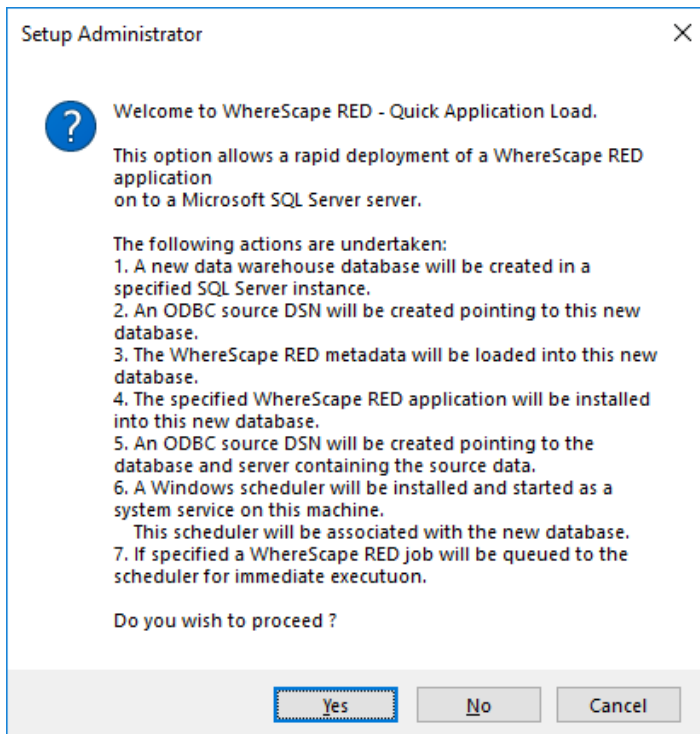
Setup Administrator

Welcome to WhereScape RED - Quick Application Load.

This option allows a rapid deployment of a WhereScape RED application
on to a Microsoft SQL Server server.

The following actions are undertaken:
1. A new data warehouse database will be created in a specified SQL Server instance.
2. An ODBC source DSN will be created pointing to this new database.
3. The WhereScape RED metadata will be loaded into this new database.
4. The specified WhereScape RED application will be installed into this new database.
5. An ODBC source DSN will be created pointing to the database and server containing the source data.
6. A Windows scheduler will be installed and started as a system service on this machine.
This scheduler will be associated with the new database.
7. If specified a WhereScape RED job will be queued to the scheduler for immediate executuon.

Do you wish to proceed ?

Yes
No
Cancel